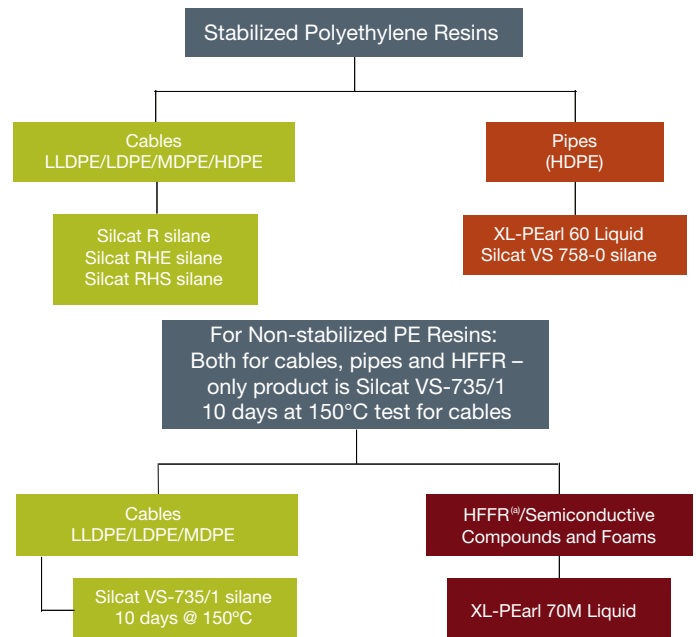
Stabilized Polyethylene Resins

Cables
LLDPE/LDPE/MDPE/HDPE

Silcat R silane
Silcat RHE silane
Silcat RHS silane

Pipes
(HDPE)

XL-PEarl 60 Liquid
Silcat VS 758-0 silane

For Non-stabilized PE Resins:
Both for cables, pipes and HFFR – only product is Silcat VS-735/1
10 days at 150°C test for cables

Cables
LLDPE/LDPE/MDPE

Silcat VS-735/1 silane
10 days @ 150°C

HFFR$^{(a)}$/Semiconductive
Compounds and Foams

XL-PEarl 70M Liquid